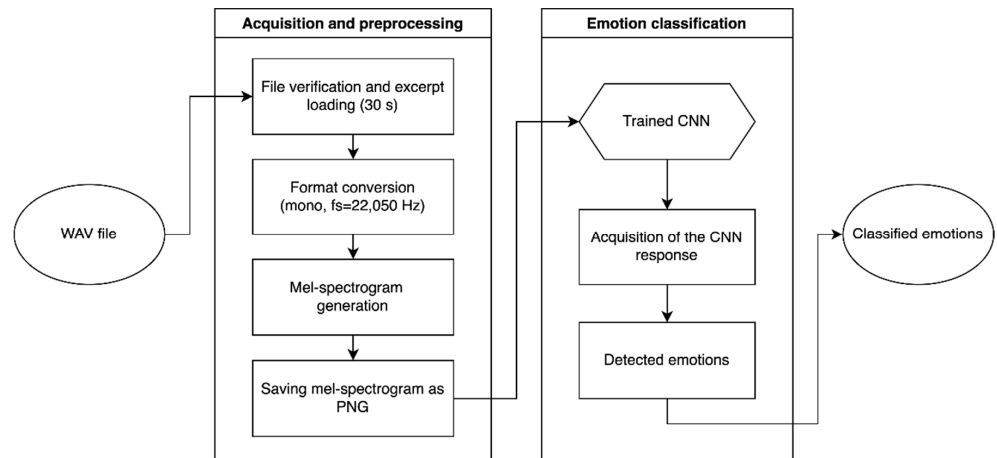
WAV file

Acquisition and preprocessing

File verification and excerpt loading (30 s)

Format conversion (mono, fs=22,050 Hz)

Mel-spectrogram generation

Saving mel-spectrogram as PNG

Emotion classification

Trained CNN

Acquisition of the CNN response

Detected emotions

Classified emotions